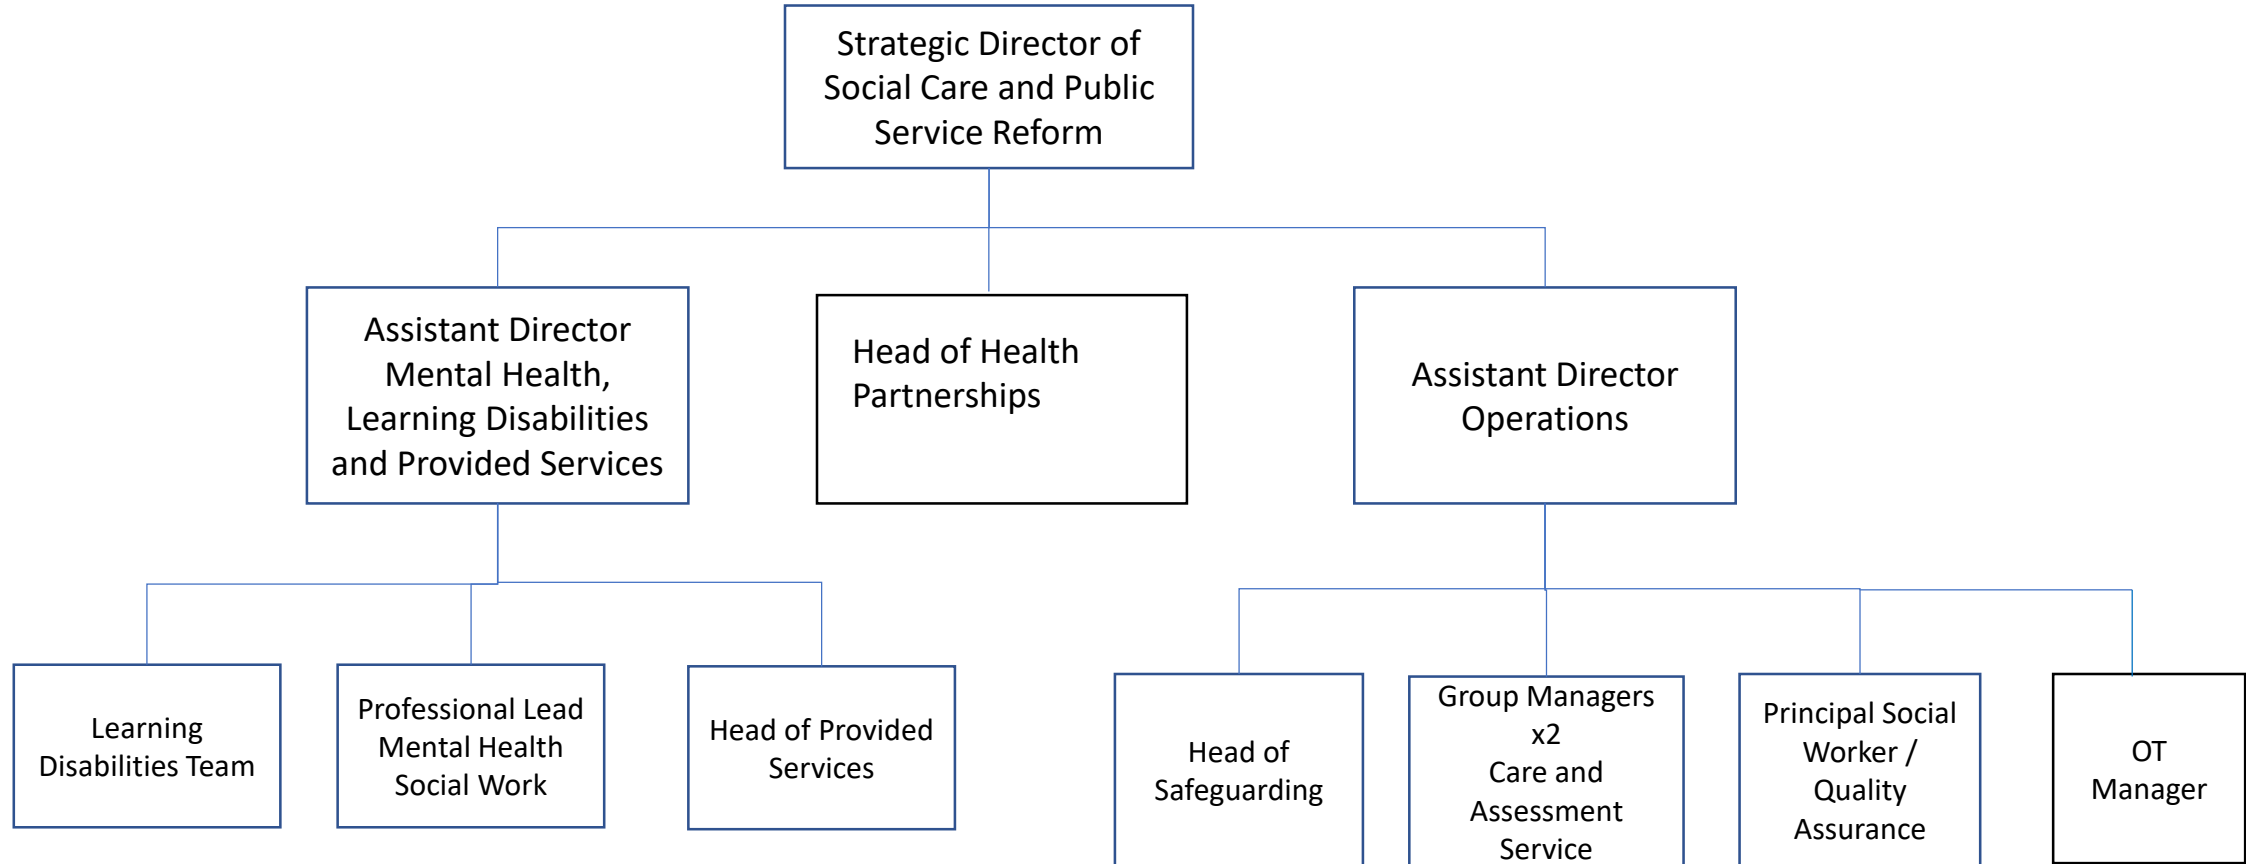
Strategic Director of Social Care and Public Service Reform

Assistant Director Mental Health, Learning Disabilities and Provided Services

Head of Health Partnerships

Assistant Director Operations

Learning Disabilities Team

Professional Lead Mental Health Social Work

Head of Provided Services

Head of Safeguarding

Group Managers x2 Care and Assessment Service

Principal Social Worker / Quality Assurance

OT Manager